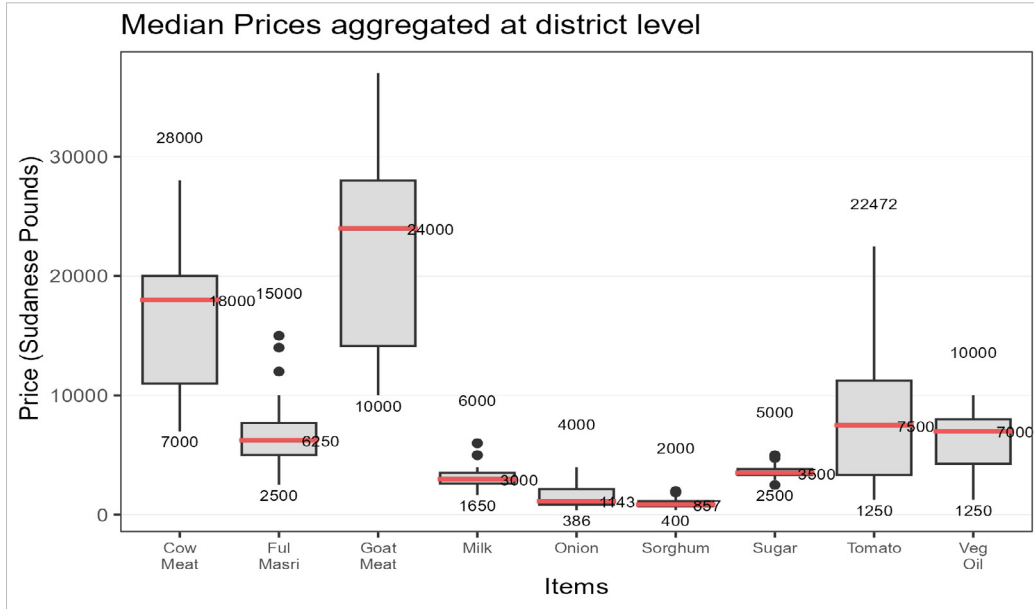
Median Prices aggregated at district level

Price (Sudanese Pounds)

30000
20000
10000
0

28000
18000
7000

15000
6250
2500

24000
10000

6000
3000
1650

4000
1143
386

2000
857
400

5000
3500
2500

22472
7500
1250

10000
7000
1250

Cow Meat
Ful Masri
Goat Meat
Milk
Onion
Sorghum
Sugar
Tomato
Veg Oil

Items